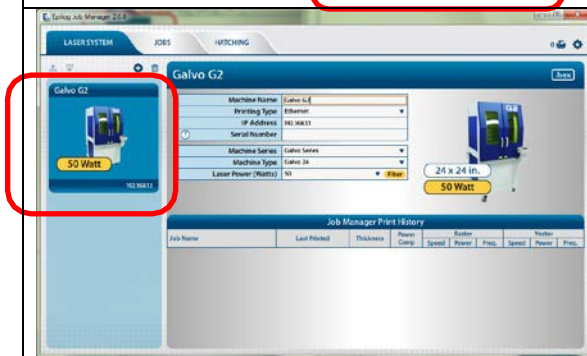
Epilog Job Manager 2.0.8

LASER SYSTEM

JOBS

HATCHING

0

Galvo G2

50 Watt

192.168.1

Galvo G2

Inches

| Machine Name | Galvo G2 |
|---|---|
| Printing Type | Ethernet |
| IP Address | 192.168.1 |
| Serial Number | |
| Machine Series | Galvo Series |
| Machine Type | Galvo 24 |
| Laser Power (Watts) | 50 Fiber |

24 x 24 in.

50 Watt

Job Manager Print History

| Job Name | Last Printed | Thickness | Power Comp | Raster Speed | Raster Power | Raster Freq. | Vector Speed | Vector Power | Vector Freq. |
|---|---|---|---|---|---|---|---|---|---|